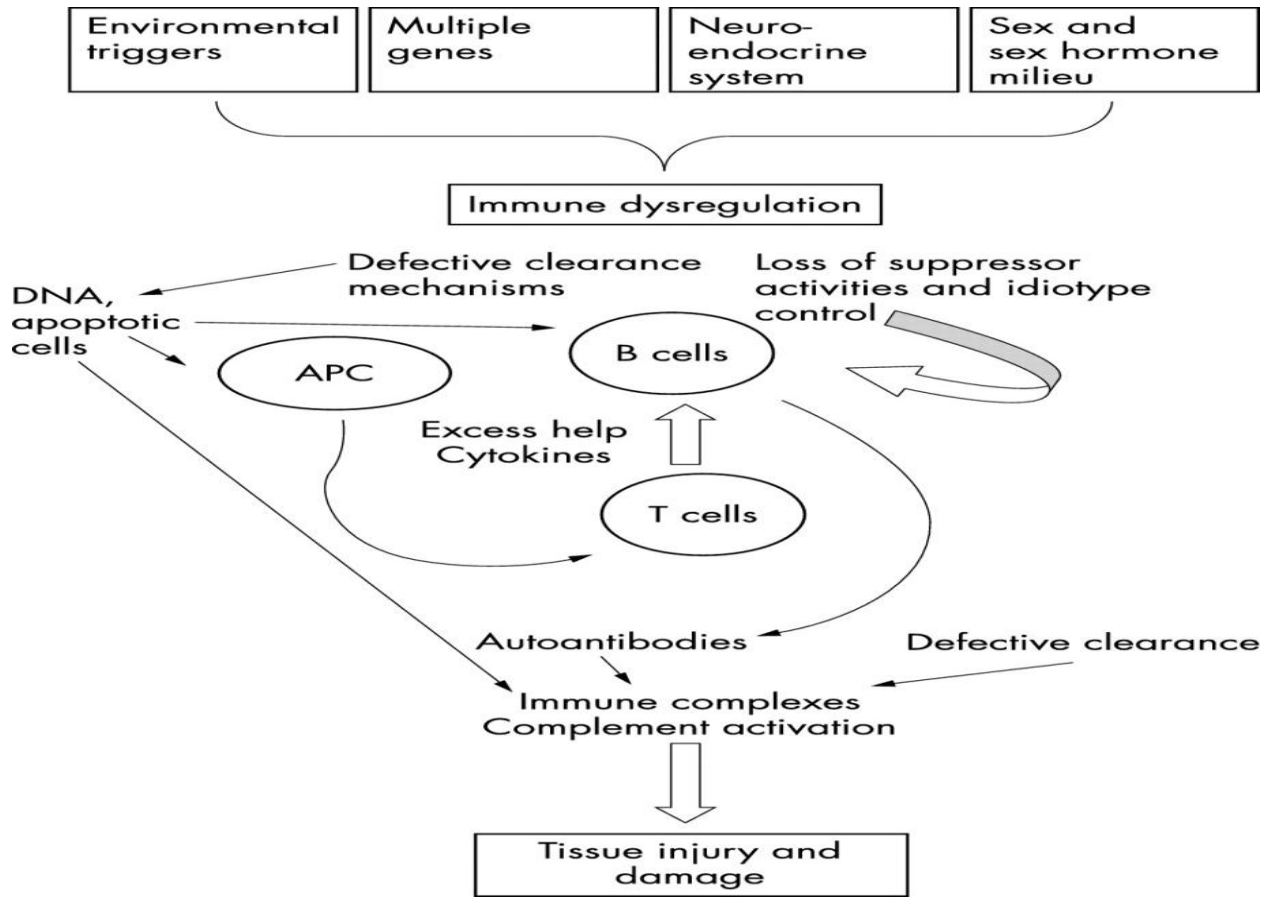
Environmental triggers

Multiple genes

Neuroendocrine system

Sex and sex hormone milieu

Immune dysregulation

Defective clearance mechanisms

Loss of suppressor activities and idiotype control

DNA, apoptotic cells

B cells

APC

Excess help Cytokines

T cells

Autoantibodies

Defective clearance

Immune complexes Complement activation

Tissue injury and damage